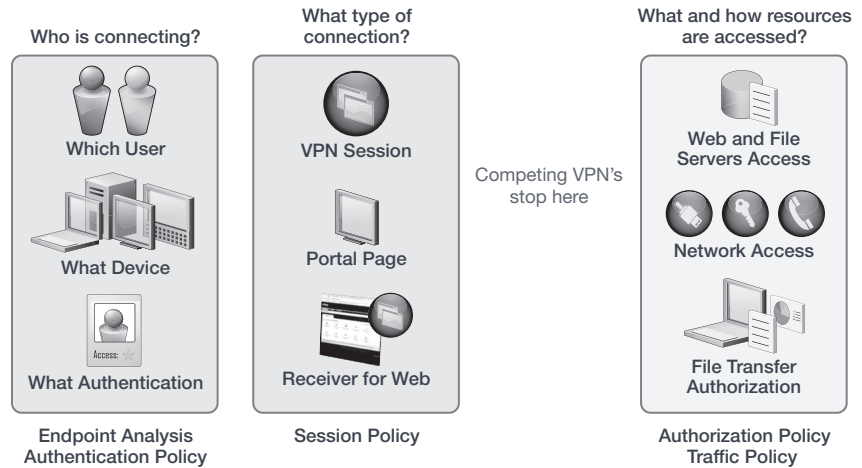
Who is connecting?

Which User

What Device

Access:

What Authentication

Endpoint Analysis
Authentication Policy

What type of connection?

VPN Session

Portal Page

Receiver for Web

Session Policy

Competing VPN's stop here

What and how resources are accessed?

Web and File Servers Access

Network Access

File Transfer Authorization

Authorization Policy
Traffic Policy